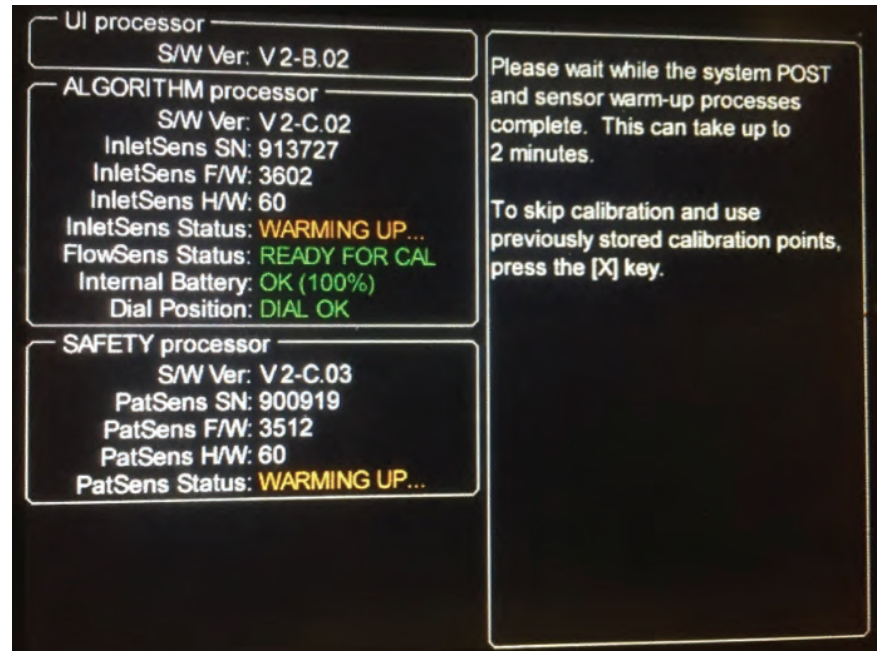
UI processor
S/W Ver: V 2-B.02

ALGORITHM processor
S/W Ver: V 2-C.02
InletSens SN: 913727
InletSens F/W: 3602
InletSens H/W: 60
InletSens Status: WARMING UP...
FlowSens Status: READY FOR CAL
Internal Battery: OK (100%)
Dial Position: DIAL OK

SAFETY processor
S/W Ver: V 2-C.03
PatSens SN: 900919
PatSens F/W: 3512
PatSens H/W: 60
PatSens Status: WARMING UP...

Please wait while the system POST and sensor warm-up processes complete. This can take up to 2 minutes.

To skip calibration and use previously stored calibration points, press the [X] key.